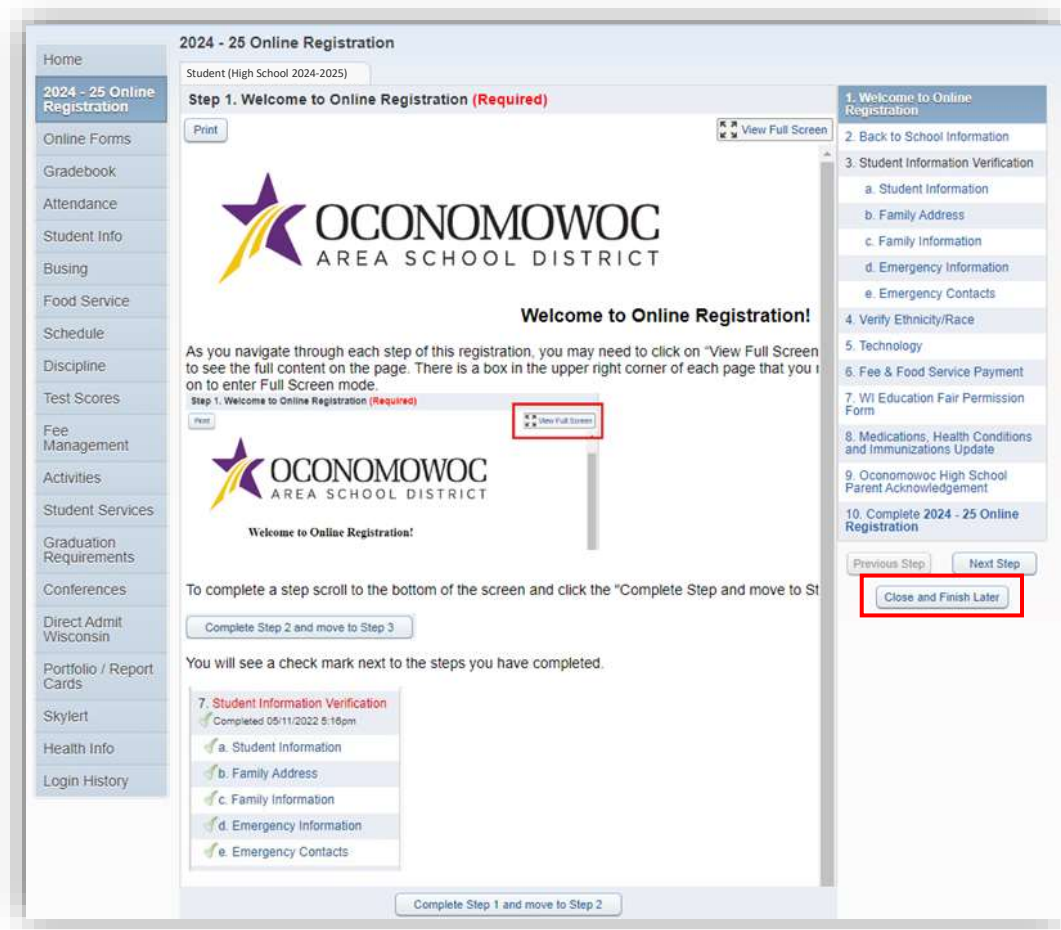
Home
2024 - 25 Online Registration
Online Forms
Gradebook
Attendance
Student Info
Busing
Food Service
Schedule
Discipline
Test Scores
Fee Management
Activities
Student Services
Graduation Requirements
Conferences
Direct Admit Wisconsin
Portfolio / Report Cards
Skylert
Health Info
Login History

2024 - 25 Online Registration

Student (High School 2024-2025)

Step 1. Welcome to Online Registration (Required)

Print

View Full Screen

OCONOMOWOC
AREA SCHOOL DISTRICT

Welcome to Online Registration!

As you navigate through each step of this registration, you may need to click on "View Full Screen to see the full content on the page. There is a box in the upper right corner of each page that you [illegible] on to enter Full Screen mode.

Step 1. Welcome to Online Registration (Required)
Print
View Full Screen
OCONOMOWOC
AREA SCHOOL DISTRICT
Welcome to Online Registration!

To complete a step scroll to the bottom of the screen and click the "Complete Step and move to St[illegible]

Complete Step 2 and move to Step 3

You will see a check mark next to the steps you have completed.

7. Student Information Verification
Completed 05/11/2022 5:16pm
a. Student Information
b. Family Address
c. Family Information
d. Emergency Information
e. Emergency Contacts

Complete Step 1 and move to Step 2

1. Welcome to Online Registration
2. Back to School Information
3. Student Information Verification
a. Student Information
b. Family Address
c. Family Information
d. Emergency Information
e. Emergency Contacts
4. Verify Ethnicity/Race
5. Technology
6. Fee & Food Service Payment
7. WI Education Fair Permission Form
8. Medications, Health Conditions and Immunizations Update
9. Oconomowoc High School Parent Acknowledgement
10. Complete 2024 - 25 Online Registration

Previous Step
Next Step
Close and Finish Later